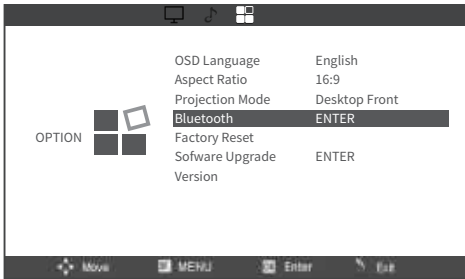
OPTION

| | |
|---|---|
| OSD Language | English |
| Aspect Ratio | 16:9 |
| Projection Mode | Desktop Front |
| Bluetooth | ENTER |
| Factory Reset | |
| Sofware Upgrade | ENTER |
| Version | |

Move MENU Enter Exit